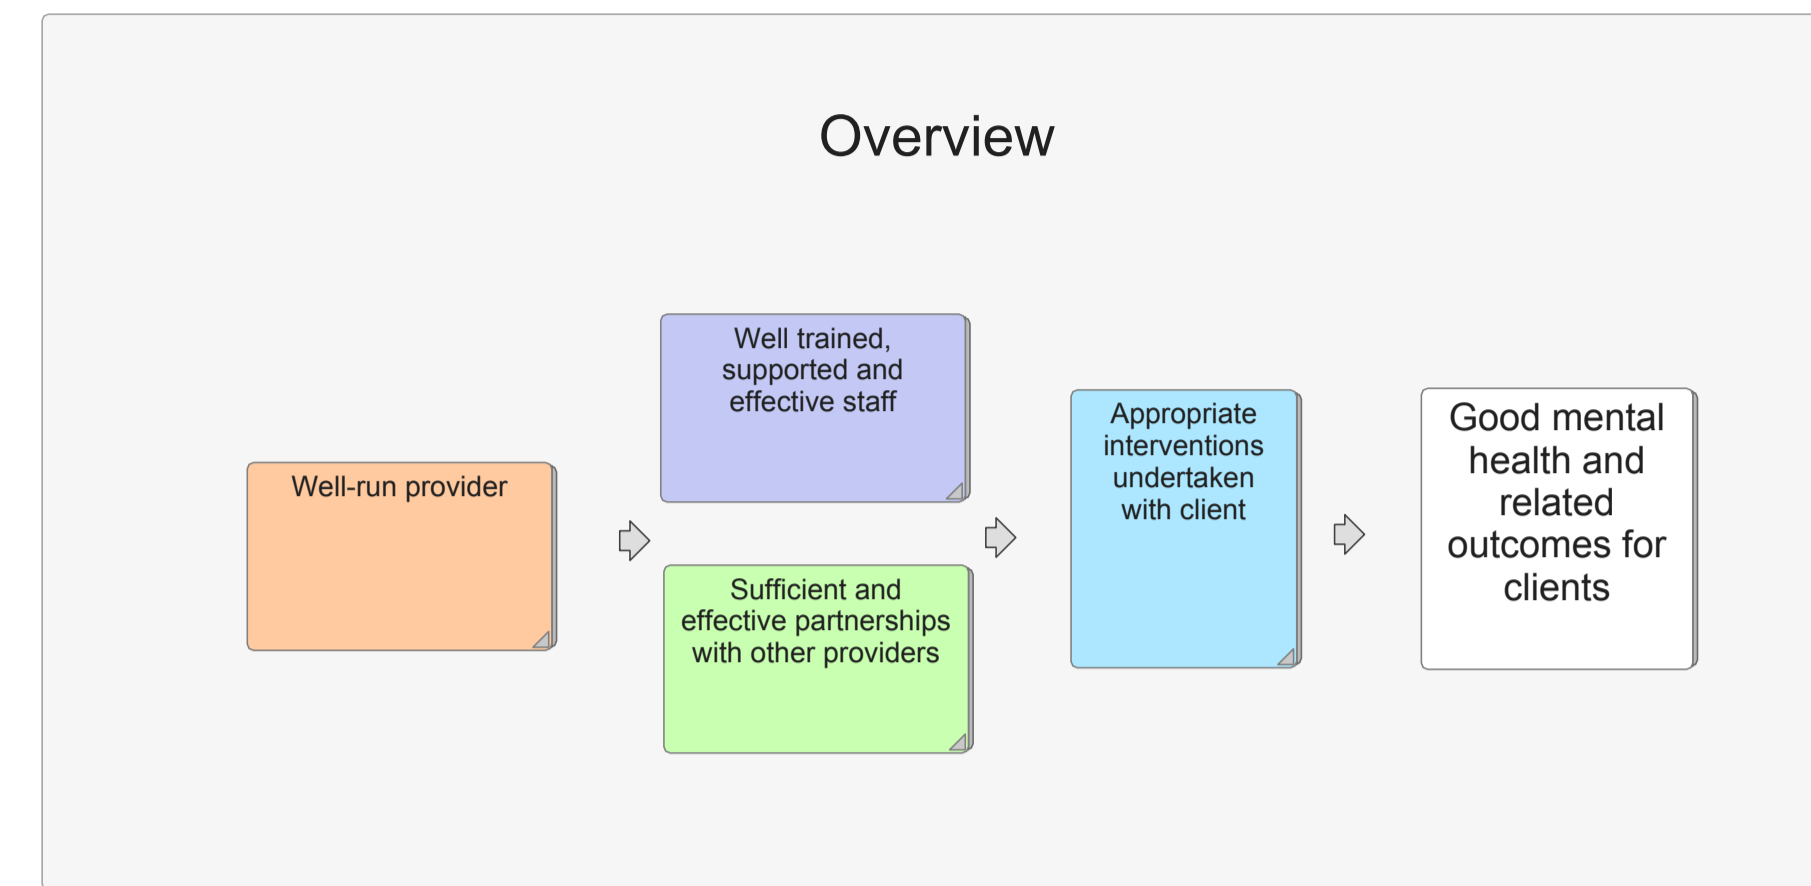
Overview

Well-run provider

Well trained, supported and effective staff

Sufficient and effective partnerships with other providers

Appropriate interventions undertaken with client

Good mental health and related outcomes for clients